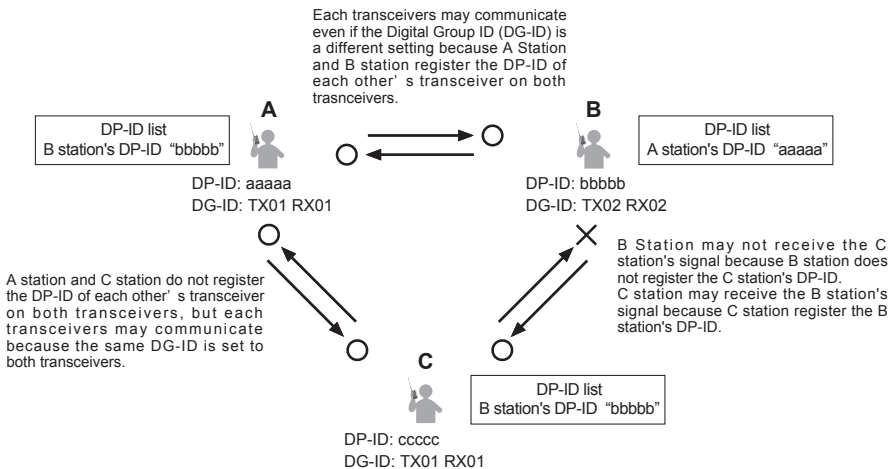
Each transceivers may communicate even if the Digital Group ID (DG-ID) is a different setting because A Station and B station register the DP-ID of each other' s transceiver on both trasnceivers.

DP-ID list
B station's DP-ID "bbbbb"

A

B

DP-ID list
A station's DP-ID "aaaaa"

DP-ID: aaaaa
DG-ID: TX01 RX01

DP-ID: bbbbb
DG-ID: TX02 RX02

A station and C station do not register the DP-ID of each other' s transceiver on both transceivers, but each transceivers may communicate because the same DG-ID is set to both transceivers.

B Station may not receive the C station's signal because B station does not register the C station's DP-ID.
C station may receive the B station's signal because C station register the B station's DP-ID.

C

DP-ID list
B station's DP-ID "bbbbb"

DP-ID: ccccc
DG-ID: TX01 RX01